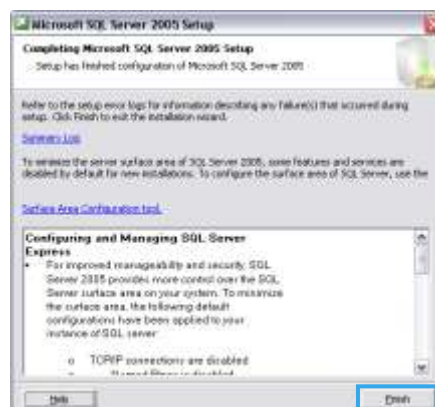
Microsoft SQL Server 2005 Setup

Completing Microsoft SQL Server 2005 Setup
Setup has finished configuration of Microsoft SQL Server 2005

Refer to the setup error logs for information describing any failure(s) that occurred during setup. Click Finish to exit the installation wizard.

Summary Log

To minimize the server surface area of SQL Server 2005, some features and services are disabled by default for new installations. To configure the surface area of SQL Server, use the

Surface Area Configuration tool.

Configuring and Managing SQL Server Express

• For improved manageability and security, SQL Server 2005 provides more control over the SQL Server surface area on your system. To minimize the surface area, the following default configurations have been applied to your instance of SQL Server:

o TCP/IP connections are disabled

o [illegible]

Help

Finish